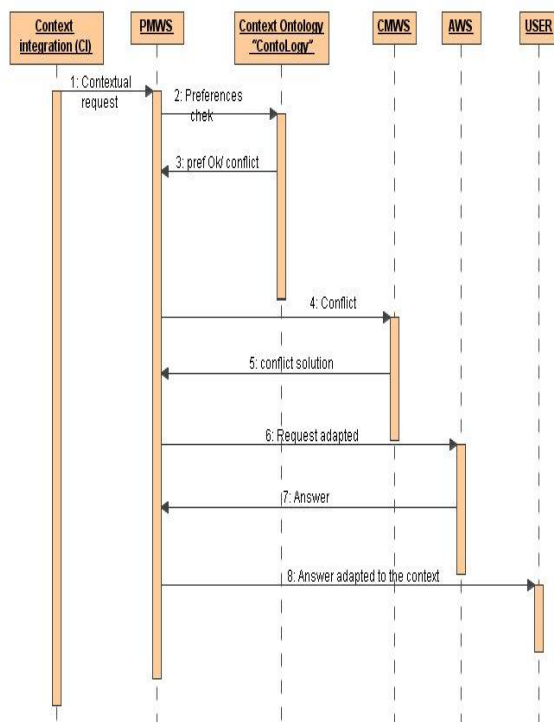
Context integration (CI)

PMWS

Context Ontology "ContoLogy"

CMWS

AWS

USER

1: Contextual request

2: Preferences chek

3: pref Ok/ conflict

4: Conflict

5: conflict solution

6: Request adapted

7: Answer

8: Answer adapted to the context